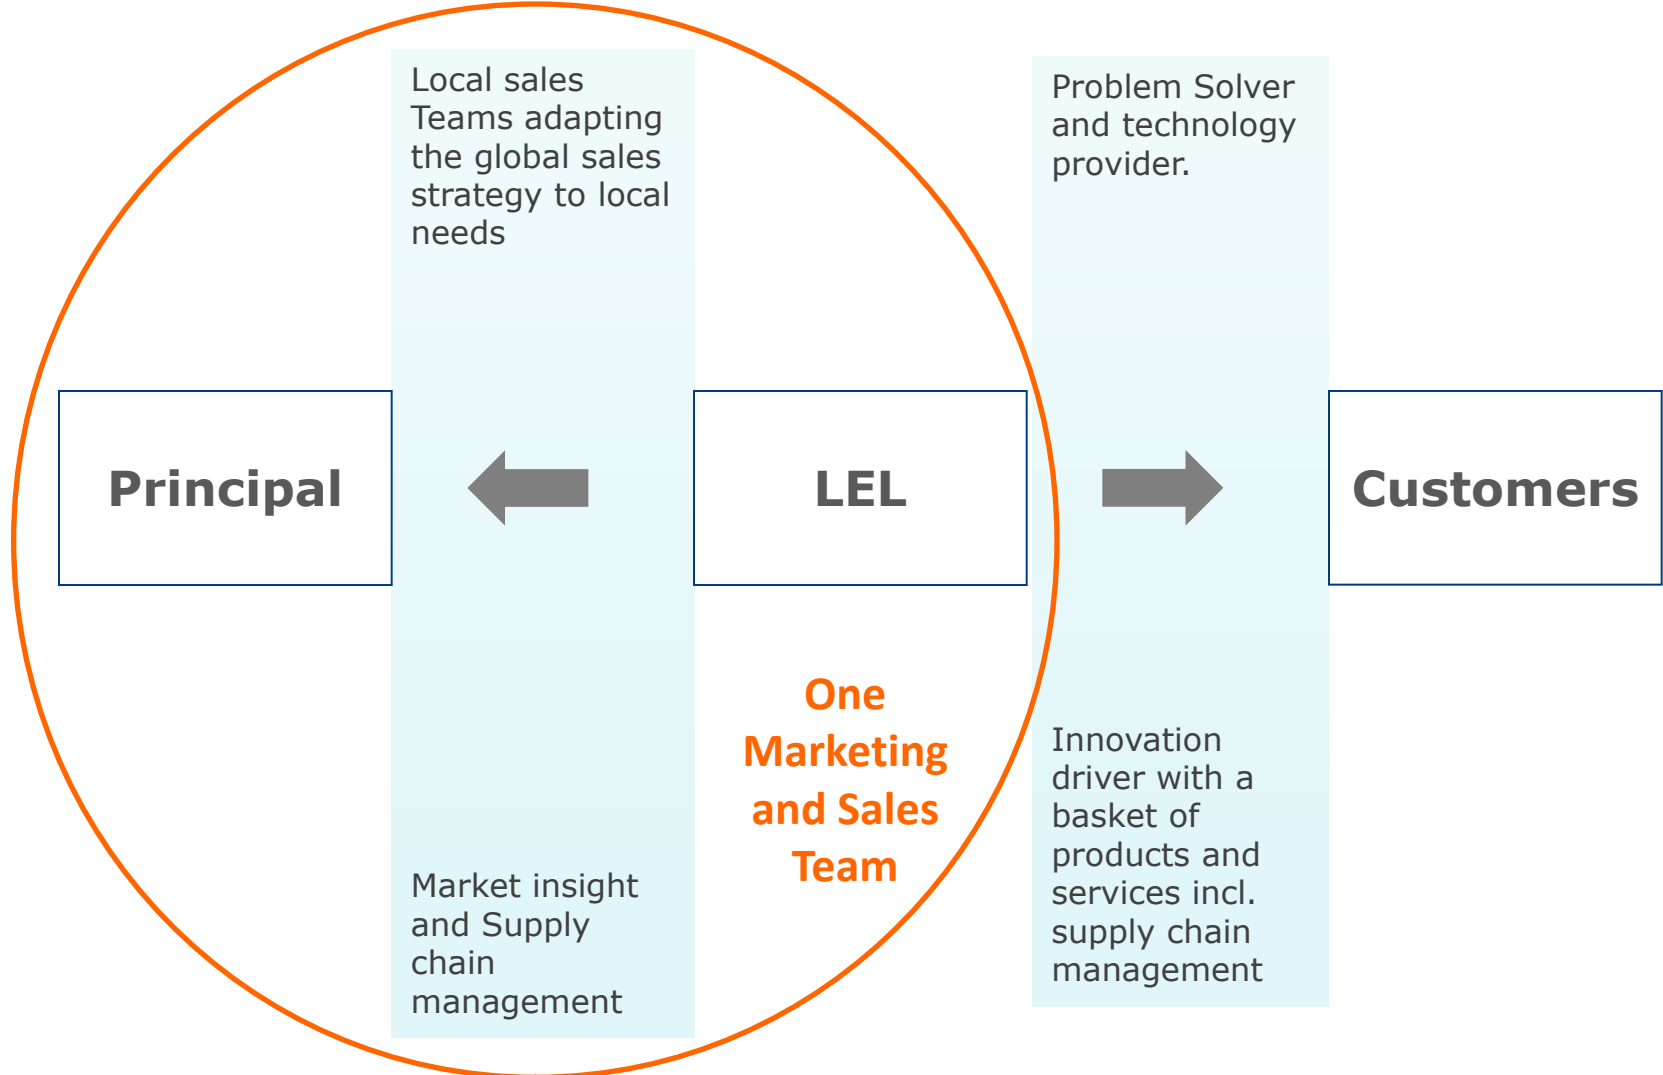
Local sales Teams adapting the global sales strategy to local needs

Problem Solver and technology provider.

Principal

LEL

Customers

One Marketing and Sales Team

Market insight and Supply chain management

Innovation driver with a basket of products and services incl. supply chain management